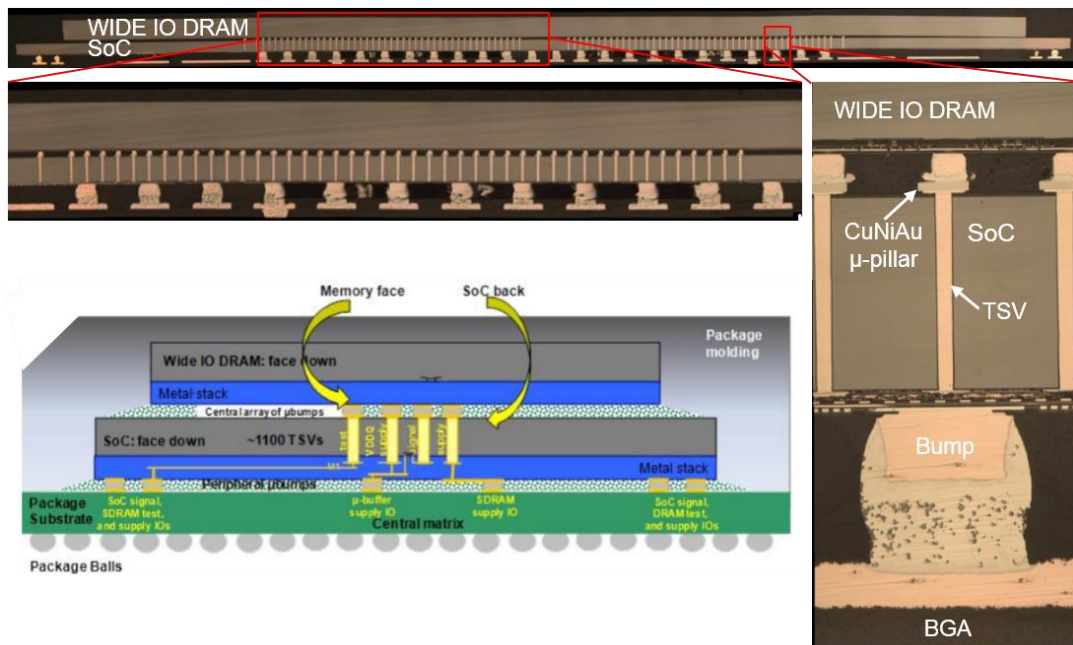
WIDE IO DRAM
SoC

WIDE IO DRAM
CuNiAu
μ-pillar
SoC
TSV
Bump
BGA

Memory face
SoC back
Package molding
Wide IO DRAM: face down
Metal stack
Central array of μbumps
SoC: face down
~1100 TSVs
test
VDDQ
signal
signal
supply
M1
Metal stack
Peripheral μbumps
Package Substrate
SoC signal, SDRAM test, and supply IOs
μ-buffer supply IO
SDRAM supply IO
SoC signal, DRAM test, and supply IOs
Central matrix
Package Balls